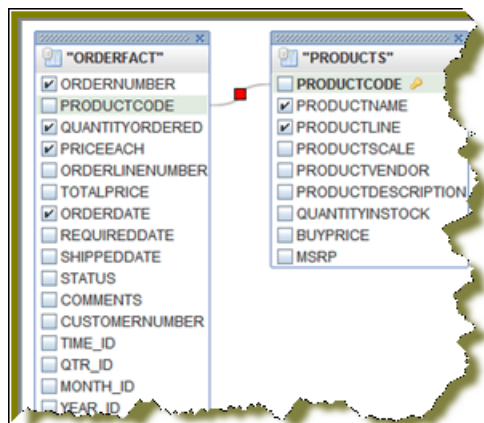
"ORDERFACT"
ORDERNUMBER
PRODUCTCODE
QUANTITYORDERED
PRICEEACH
ORDERLINENUMBER
TOTALPRICE
ORDERDATE
REQUIREDDATE
SHIPPEDDATE
STATUS
COMMENTS
CUSTOMERNUMBER
TIME_ID
QTR_ID
MONTH_ID
YEAR_ID

"PRODUCTS"
PRODUCTCODE
PRODUCTNAME
PRODUCTLINE
PRODUCTSCALE
PRODUCTVENDOR
PRODUCTDESCRIPTION
QUANTITYINSTOCK
BUYPRICE
MSRP